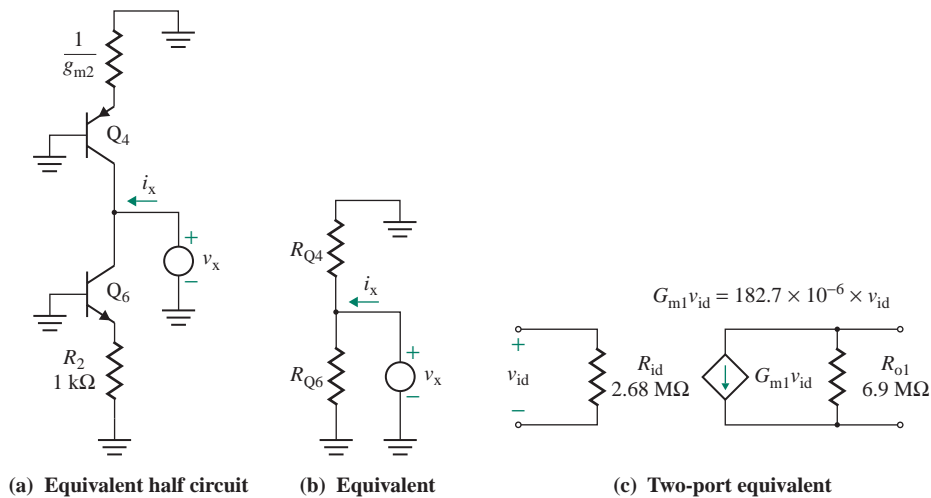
$\frac{1}{g_{m2}}$

$Q_4$

$i_x$

$v_x$

$Q_6$

$R_2$
1 kΩ

$R_{Q4}$

$i_x$

$R_{Q6}$

$v_x$

$G_{m1}v_{id} = 182.7 \times 10^{-6} \times v_{id}$

$v_{id}$

$R_{id}$
2.68 MΩ

$G_{m1}v_{id}$

$R_{o1}$
6.9 MΩ

(a) Equivalent half circuit

(b) Equivalent

(c) Two-port equivalent